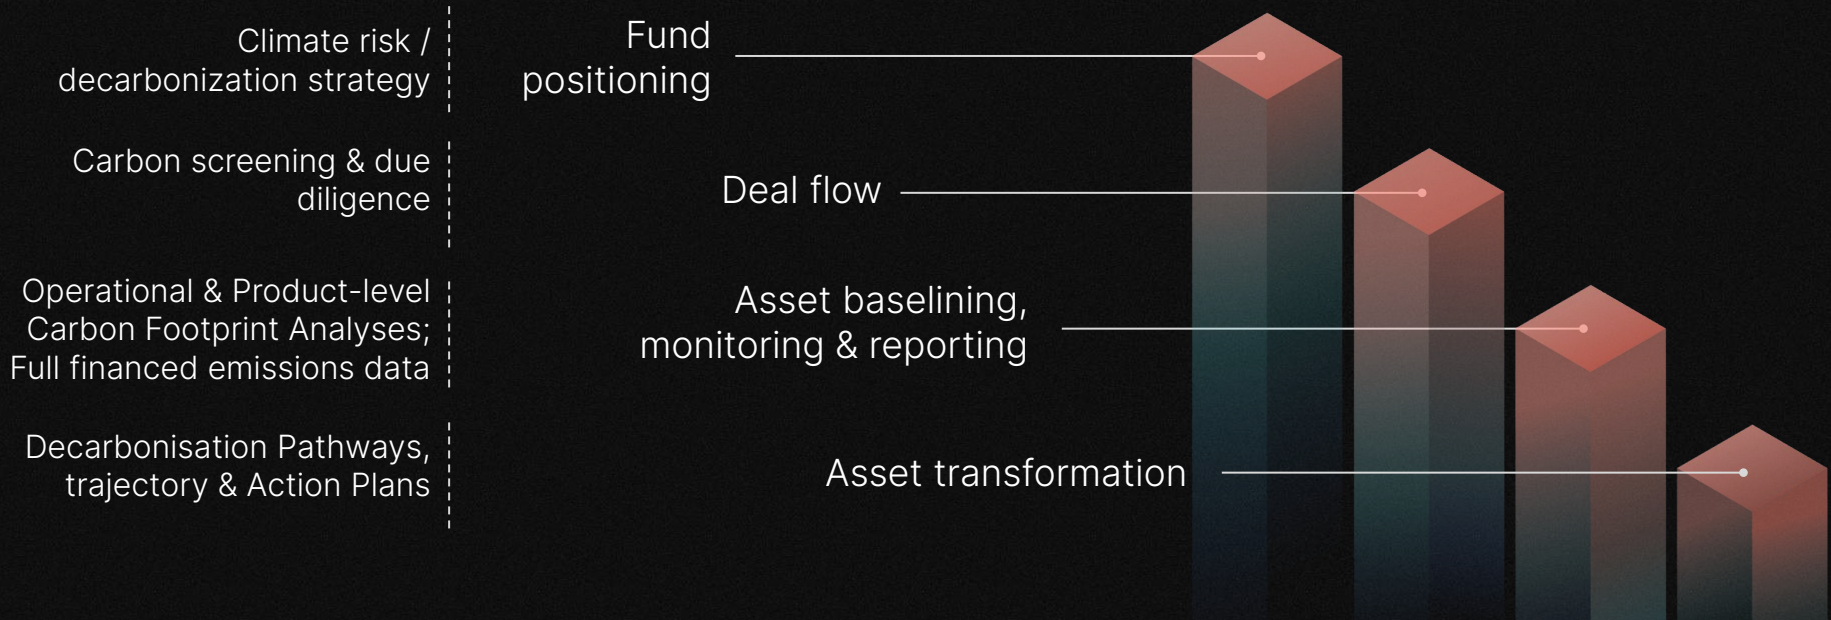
Climate risk / decarbonization strategy

Fund positioning

Carbon screening & due diligence

Deal flow

Operational & Product-level Carbon Footprint Analyses; Full financed emissions data

Asset baselining, monitoring & reporting

Decarbonisation Pathways, trajectory & Action Plans

Asset transformation